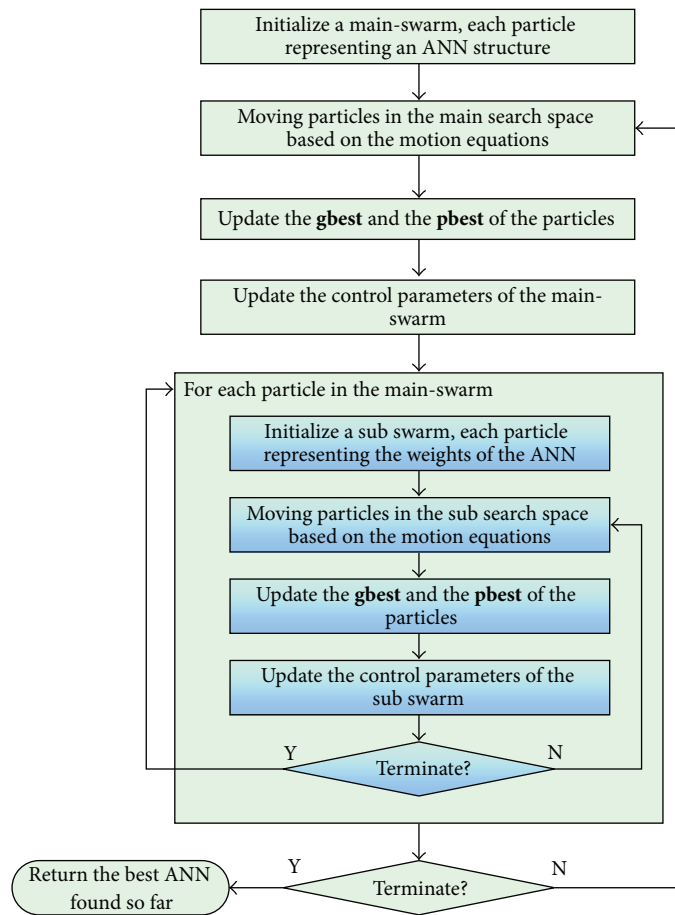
Initialize a main-swarm, each particle representing an ANN structure

Moving particles in the main search space based on the motion equations

Update the **gbest** and the **pbest** of the particles

Update the control parameters of the main-swarm

For each particle in the main-swarm

Initialize a sub swarm, each particle representing the weights of the ANN

Moving particles in the sub search space based on the motion equations

Update the **gbest** and the **pbest** of the particles

Update the control parameters of the sub swarm

Y

Terminate?

N

Return the best ANN found so far

Y

Terminate?

N